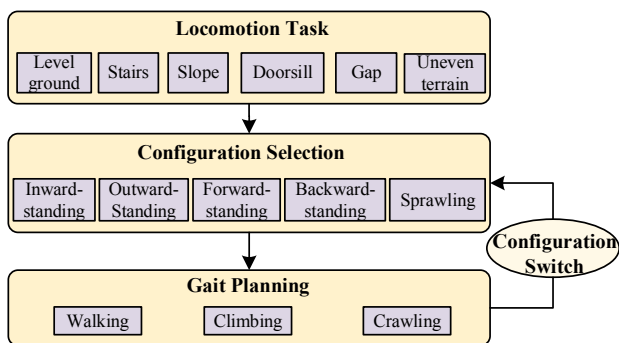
Locomotion Task

Level ground
Stairs
Slope
Doorsill
Gap
Uneven terrain

Configuration Selection

Inward-standing
Outward-Standing
Forward-standing
Backward-standing
Sprawling

Configuration Switch

Gait Planning

Walking
Climbing
Crawling